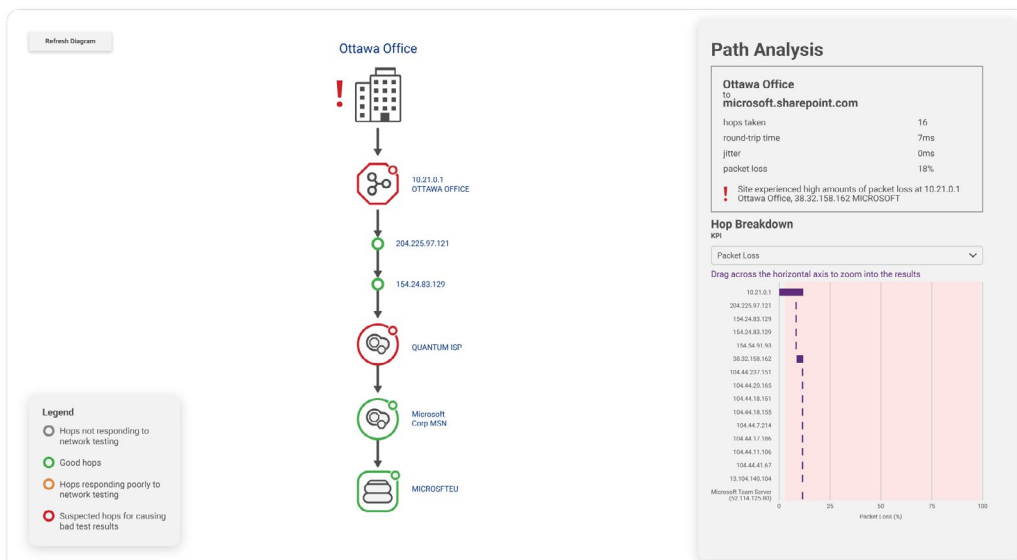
Refresh Diagram

Ottawa Office

!

10.21.0.1
OTTAWA OFFICE

204.225.97.121

154.24.83.129

QUANTUM ISP

Microsoft
Corp MSN

MICROSFTEU

Legend
Hops not responding to network testing
Good hops
Hops responding poorly to network testing
Suspected hops for causing bad test results

Path Analysis

Ottawa Office
to
microsoft.sharepoint.com

| | |
|---|---|
| hops taken | 16 |
| round-trip time | 7ms |
| jitter | 0ms |
| packet loss | 18% |

! Site experienced high amounts of packet loss at 10.21.0.1 Ottawa Office, 38.32.158.162 MICROSOFT

Hop Breakdown
KPI

Packet Loss

Drag across the horizontal axis to zoom into the results

10.21.0.1
204.225.97.121
154.24.83.129
154.24.83.129
154.54.91.93
38.32.158.162
104.44.237.151
104.44.20.165
104.44.18.151
104.44.18.155
104.44.7.214
104.44.17.186
104.44.11.106
104.44.41.67
13.104.140.104
Microsoft Team Server (52.114.125.80)

0 25 50 75 100
Packet Loss (%)